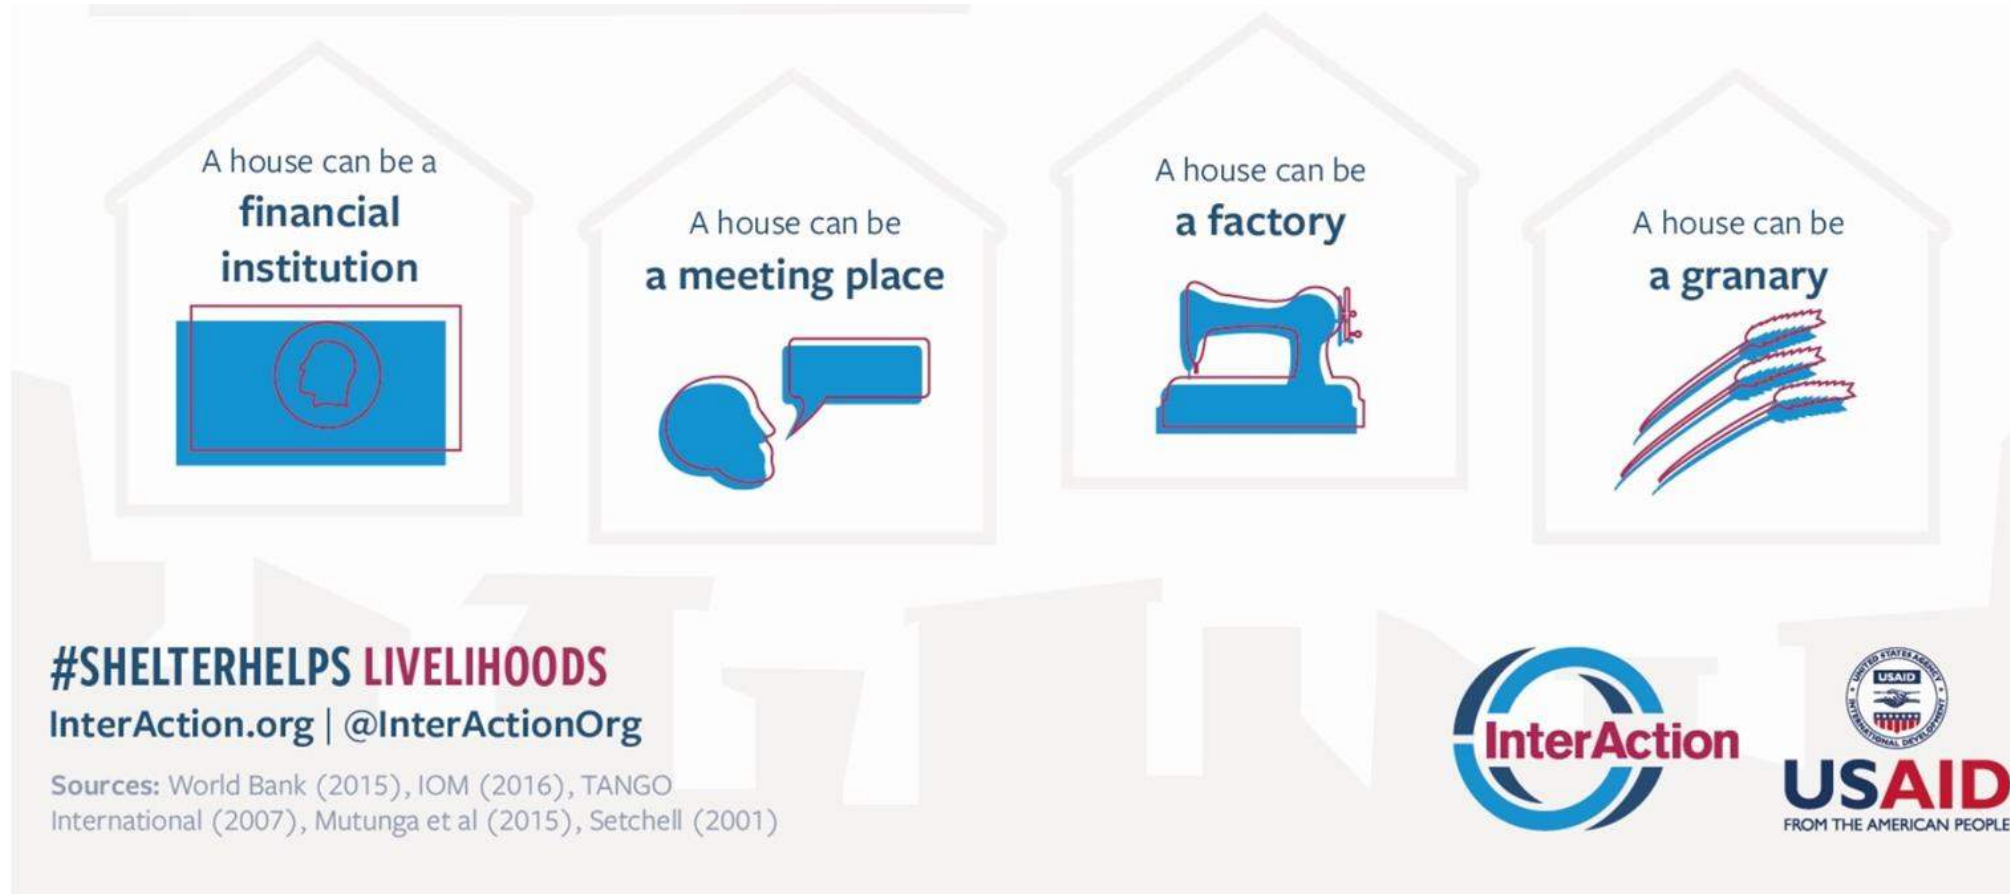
A house can be a
financial institution

A house can be
a meeting place

A house can be
a factory

A house can be
a granary

#SHELTERHELPS LIVELIHOODS
InterAction.org | @InterActionOrg

Sources: World Bank (2015), IOM (2016), TANGO International (2007), Mutunga et al (2015), Setchell (2001)

InterAction

USAID
USAID
FROM THE AMERICAN PEOPLE